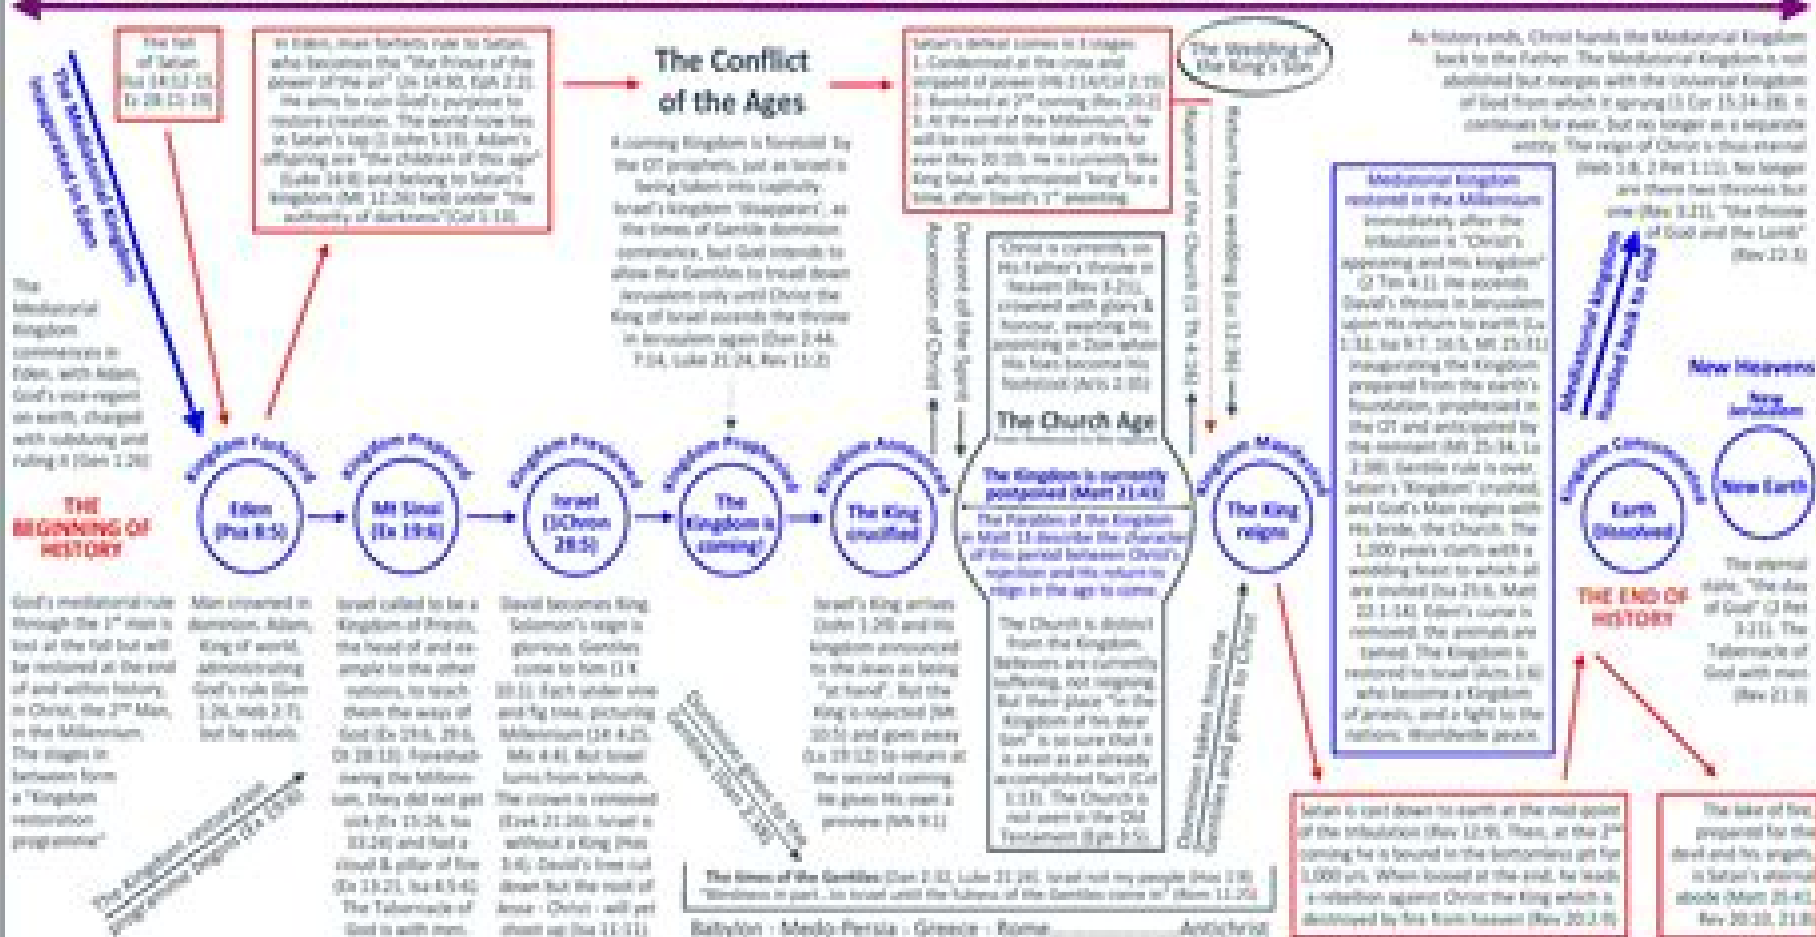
The fall of Satan (Isa 14:12-15; Ez 28:11-19)

In Eden, man forfeits rule to Satan, who becomes the "the Prince of the power of the air" (Jn 14:30, Eph 2:2). He aims to ruin God's purpose to restore creation. The world now lies in Satan's lap (1 John 5:19). Adam's offspring are "the children of this age" (Luke 16:8) and belong to Satan's kingdom (Mt 12:26) held under "the authority of darkness" (Col 1:13).

The Conflict of the Ages

A coming Kingdom is foretold by the OT prophets, just as Israel is being taken into captivity. Israel's Kingdom "disappears", as the times of Gentile dominion commence, but God intends to allow the Gentiles to tread down Jerusalem only until Christ the King of Israel ascends the throne in Jerusalem again (Dan 2:44, 7:14, Luke 21:24, Rev 11:2)

Satan's defeat comes in 3 stages: 1. Condemned at the cross and stripped of power (Hb 2:14/Col 2:15) 2. Banished at 2nd coming (Rev 20:2) 3. At the end of the Millennium, he will be cast into the lake of fire for ever (Rev 20:10). He is currently like King Saul, who remained "king" for a time, after David's 1st anointing.

The Wedding of the King's Son

As history ends, Christ hands the Mediatorial Kingdom back to the Father. The Mediatorial Kingdom is not abolished but merges with the Universal Kingdom of God from which it sprung (1 Cor 15:24-28). It continues for ever, but no longer as a separate entity. The reign of Christ is thus eternal (Heb 1:8, 2 Pet 1:11). No longer are there two thrones but one (Rev 3:21), "the throne of God and the Lamb" (Rev 22:3)

The Mediatorial Kingdom inaugurated in Eden

The Mediatorial Kingdom commences in Eden, with Adam, God's vice-regent on earth, charged with subduing and ruling it (Gen 1:28)

THE BEGINNING OF HISTORY

Kingdom Forfeiture
Eden (Psa 8:5)

Kingdom Prophesied
Mt Sinai (Ex 19:6)

Kingdom Prophesied
Israel (1Chron 28:5)

Kingdom Prophesied
The Kingdom is coming!

Kingdom Announced
The King crucified

Ascension of Christ
Descent of the Spirit

Christ is currently on His Father's throne in heaven (Rev 3:21), crowned with glory & honour, awaiting His anointing in Zion when His foes become His footstool (Acts 2:35)

The Church Age

The Kingdom is currently postponed (Matt 21:43)

The Parables of the Kingdom in Matt 13 describe the character of this period between Christ's rejection and His return to reign in the age to come.

Rapture of the Church (1 Th 4:16)
Return from wedding (Lk 12:36)

Kingdom Manifested
The King reigns

Mediatorial Kingdom restored in the Millennium
Immediately after the tribulation is "Christ's appearing and His kingdom" (2 Tim 4:1). He ascends David's throne in Jerusalem upon His return to earth (Lk 1:32, Isa 9:7, 16:5, Mt 25:31) inaugurating the Kingdom prepared from the earth's foundation, prophesied in the OT and anticipated by the remnant (Mt 25:34, Lk 2:38). Gentile rule is over, Satan's "Kingdom" crushed, and God's Man reigns with His bride, the Church. The 1,000 years starts with a wedding feast to which all are invited (Isa 25:6, Matt 22:1-14). Eden's curse is removed, the animals are tamed. The Kingdom is restored to Israel (Acts 1:6) who become a Kingdom of priests, and a light to the nations. Worldwide peace.

Mediatorial Kingdom handed back to God

Kingdom Consummated
Earth (dissolved)

New Heavens
New Jerusalem
New Earth

THE END OF HISTORY

The eternal state, "the day of God" (2 Pet 3:12). The Tabernacle of God with men (Rev 21:3)

God's mediatorial rule through the 1st man is lost at the fall but will be restored at the end of and within history, in Christ, the 2nd Man, in the Millennium. The stages in between form a "Kingdom restoration programme"

Man crowned in dominion. Adam, King of world, administrating God's rule (Gen 1:26, Heb 2:7) but he rebels.

The Kingdom restoration programme begins (Gn 12:1-3)

Israel called to be a Kingdom of Priests, the head of and example to the other nations, to teach them the ways of God (Ex 19:6, 29:6, Dt 28:13). Foreshadowing the Millennium, they did not get sick (Ex 15:26, Isa 33:24) and had a cloud & pillar of fire (Ex 13:21, Isa 4:5-6). The Tabernacle of God is with men.

David becomes King. Solomon's reign is glorious. Gentiles come to him (1 K 10:1). Each under one vine and fig tree, picturing Millennium (1K 4:25, Mic 4:4). But Israel turns from Jehovah. The crown is removed (Ezek 21:26). Israel is without a King (Hos 3:4). David's tree cut down but the root of Jesse - Christ - will yet shoot up (Isa 11:1).

Dominion given to the Gentiles (Dan 2:38)

Israel's King arrives (John 1:29) and His kingdom announced to the Jews as being "at hand". But the King is rejected (Mt 10:5) and goes away (Lu 19:12) to return at the second coming. He gives His own a preview (Mk 9:1)

The Church is distinct from the Kingdom. Believers are currently suffering, not reigning. But their place "in the Kingdom of His dear Son" is so sure that it is seen as an already accomplished fact (Col 1:13). The Church is not seen in the Old Testament (Eph 3:5).

Dominion taken from the Gentiles and given to Christ

The times of the Gentiles (Dan 2:32, Luke 21:24). Israel not my people (Hos 1:9) "Blindness in part...to Israel until the fulness of the Gentiles come in" (Rom 11:25)

Babylon - Medo-Persia - Greece - Rome............Antichrist

Satan is cast down to earth at the mid-point of the tribulation (Rev 12:9). Then, at the 2nd coming he is bound in the bottomless pit for 1,000 yrs. When loosed at the end, he leads a rebellion against Christ the King which is destroyed by fire from heaven (Rev 20:2-9)

The lake of fire, prepared for the devil and his angels, is Satan's eternal abode (Matt 25:41, Rev 20:10, 21:8)